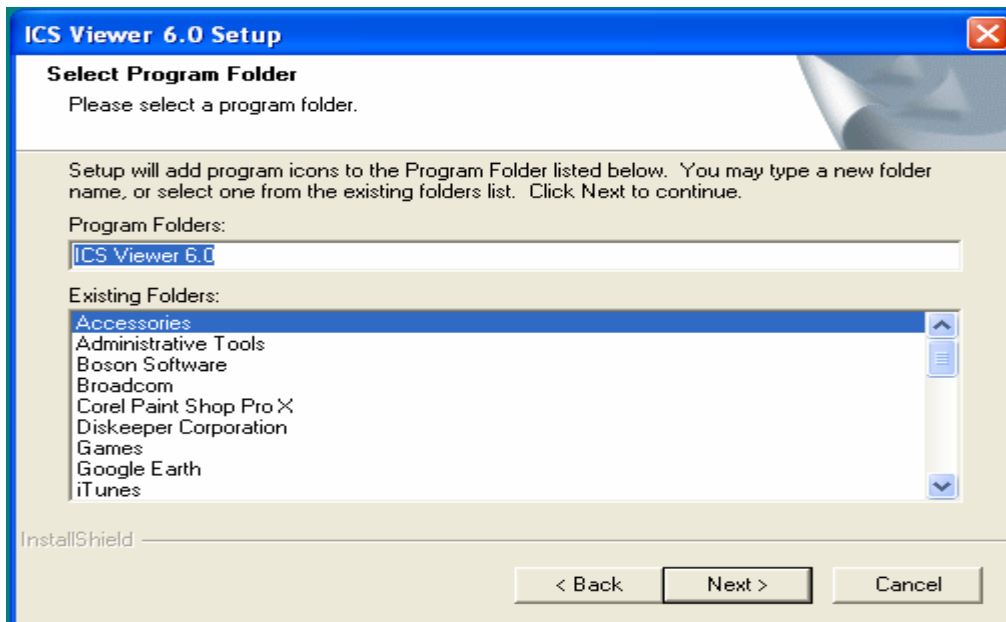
ICS Viewer 6.0 Setup

Select Program Folder

Please select a program folder.

Setup will add program icons to the Program Folder listed below. You may type a new folder name, or select one from the existing folders list. Click Next to continue.

Program Folders:

ICS Viewer 6.0

Existing Folders:

Accessories
Administrative Tools
Boson Software
Broadcom
Corel Paint Shop Pro X
Diskeeper Corporation
Games
Google Earth
iTunes

InstallShield

< Back

Next >

Cancel